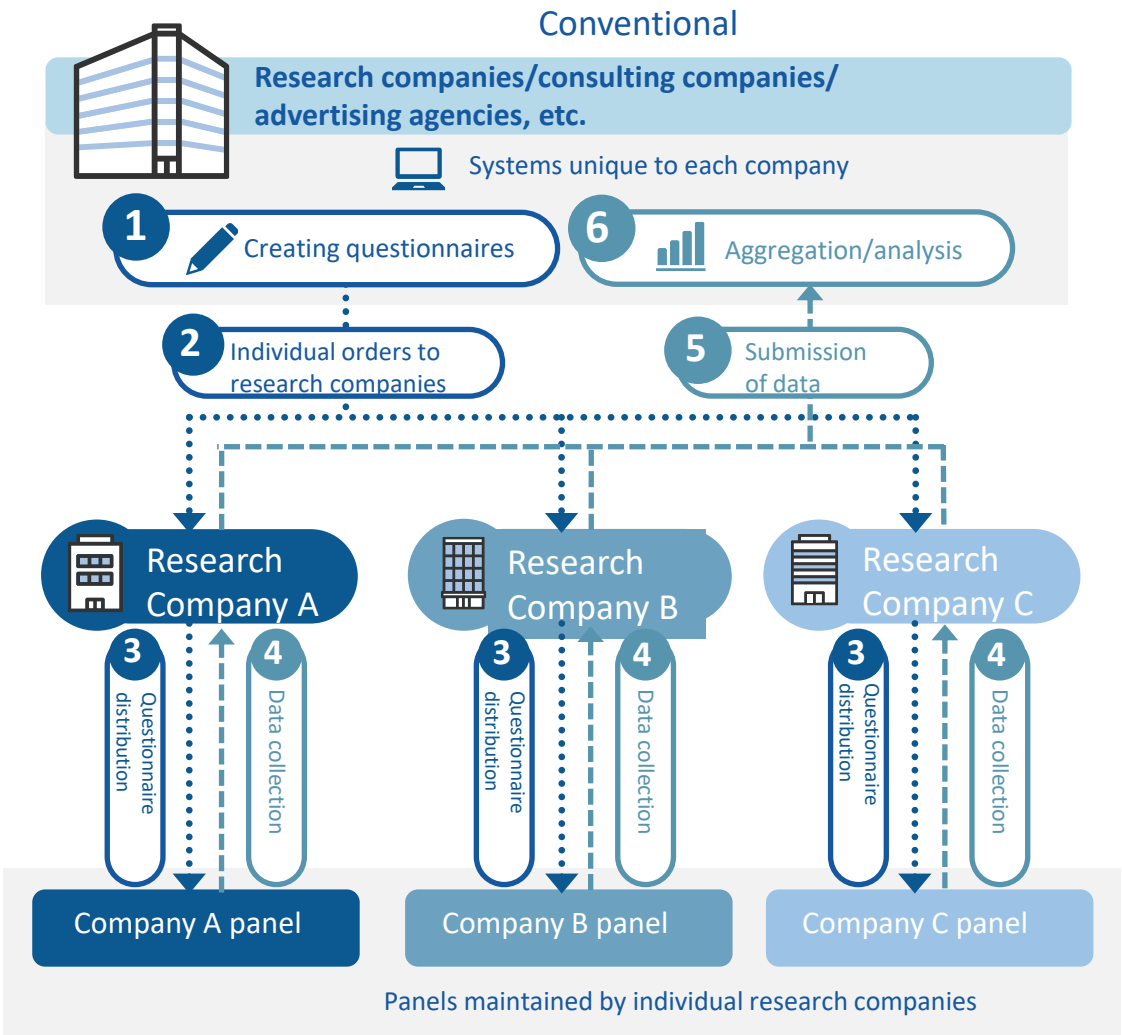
Conventional

Research companies/consulting companies/ advertising agencies, etc.

Systems unique to each company

1 Creating questionnaires

6 Aggregation/analysis

2 Individual orders to research companies

5 Submission of data

Research Company A

Research Company B

Research Company C

3 Questionnaire distribution

4 Data collection

3 Questionnaire distribution

4 Data collection

3 Questionnaire distribution

4 Data collection

Company A panel

Company B panel

Company C panel

Panels maintained by individual research companies